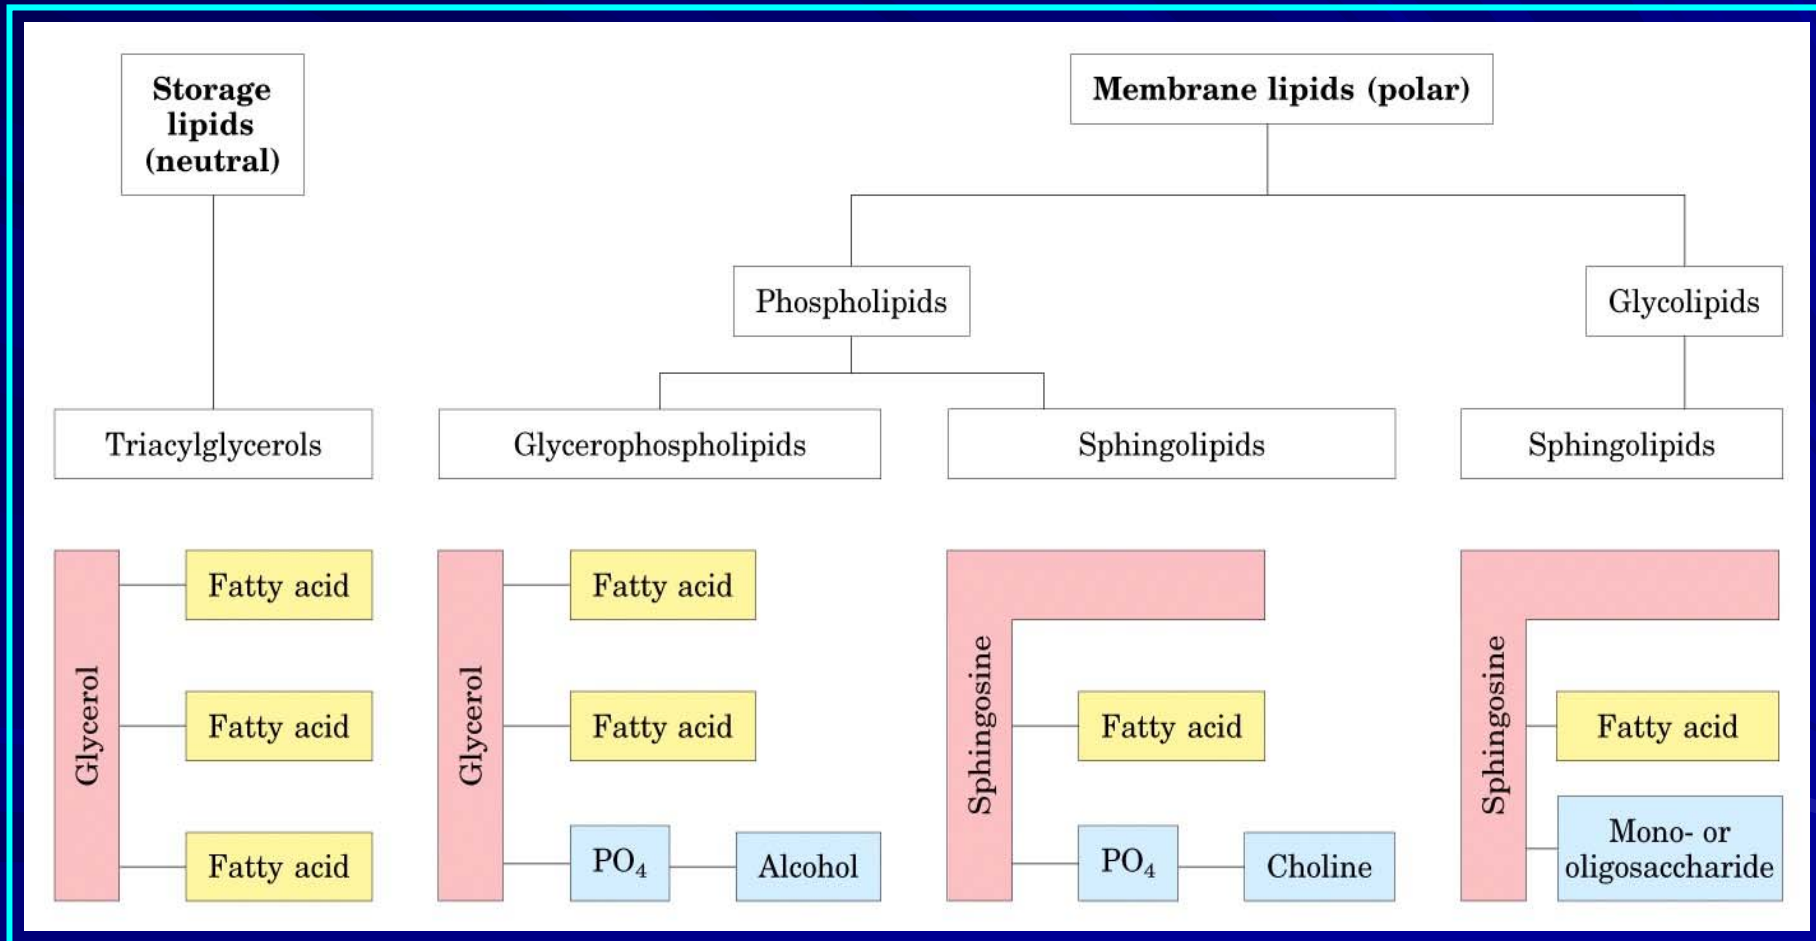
Storage lipids (neutral)

Membrane lipids (polar)

Phospholipids

Glycolipids

Triacylglycerols

Glycerophospholipids

Sphingolipids

Sphingolipids

Glycerol

Fatty acid

Fatty acid

Fatty acid

Glycerol

Fatty acid

Fatty acid

$PO_4$

Alcohol

Sphingosine

Fatty acid

$PO_4$

Choline

Sphingosine

Fatty acid

Mono- or oligosaccharide